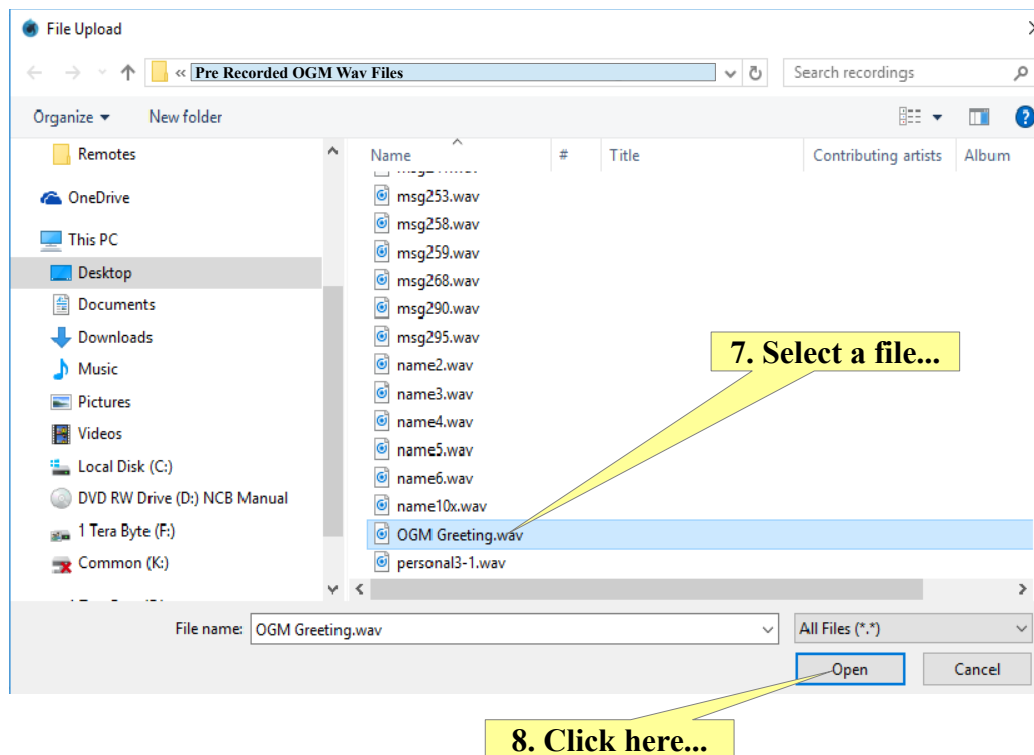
File Upload

« Pre Recorded OGM Wav Files

Search recordings

Organize ▾ New folder

Remotes
OneDrive
This PC
Desktop
Documents
Downloads
Music
Pictures
Videos
Local Disk (C:)
DVD RW Drive (D:) NCB Manual
1 Tera Byte (F:)
Common (K:)

| Name | # | Title | Contributing artists | Album |
|---|---|---|---|---|
| msg253.wav | | | | |
| msg258.wav | | | | |
| msg259.wav | | | | |
| msg268.wav | | | | |
| msg290.wav | | | | |
| msg295.wav | | | | |
| name2.wav | | | | |
| name3.wav | | | | |
| name4.wav | | | | |
| name5.wav | | | | |
| name6.wav | | | | |
| name10x.wav | | | | |
| OGM Greeting.wav | | | | |
| personal3-1.wav | | | | |

7. Select a file...

File name: OGM Greeting.wav

All Files (*.*)

Open

Cancel

8. Click here...